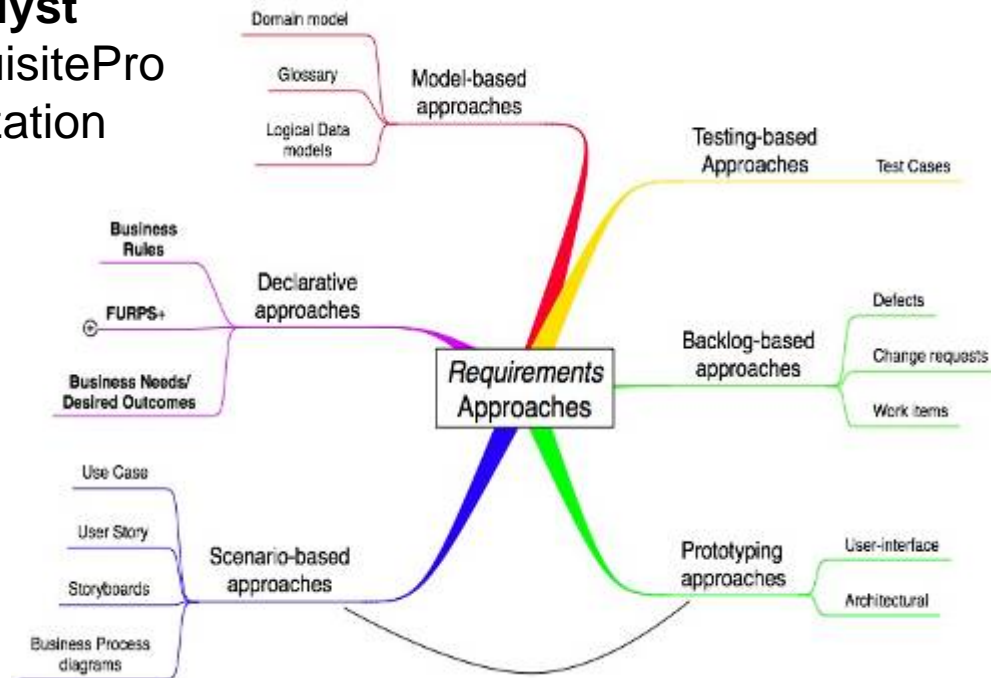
lyst
uisitePro
cation

Domain model
Glossary
Logical Data models
Model-based approaches

Testing-based Approaches
Test Cases

Business Rules
FURPS+
Business Needs/ Desired Outcomes
Declarative approaches

Requirements Approaches

Backlog-based approaches
Defects
Change requests
Work items

Use Case
User Story
Storyboards
Business Process diagrams
Scenario-based approaches

Prototyping approaches
User-interface
Architectural